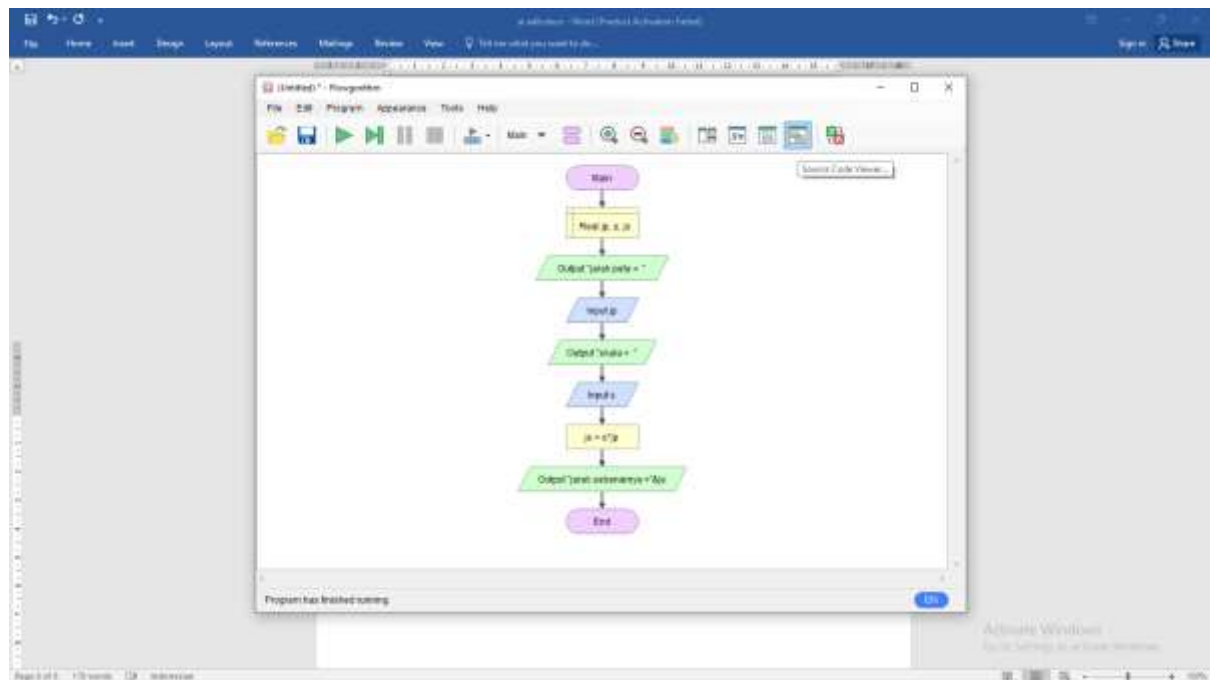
File Home Insert Design Layout References Mailings Review View Tell me what you want to do...

Sign in Share

(Untitled) * - Flowgorithm

File Edit Program Appearance Tools Help

Main

Source Code Viewer...

Main

Real jp, s, js

Output "jarak peta = "

Input jp

Output "skala = "

Input s

js = s*jp

Output "jarak sebenarnya ="&js

End

Program has finished running.

EN

Activate Windows
Go to Settings to activate Windows.

Page 1 of 1 170 words Indonesian